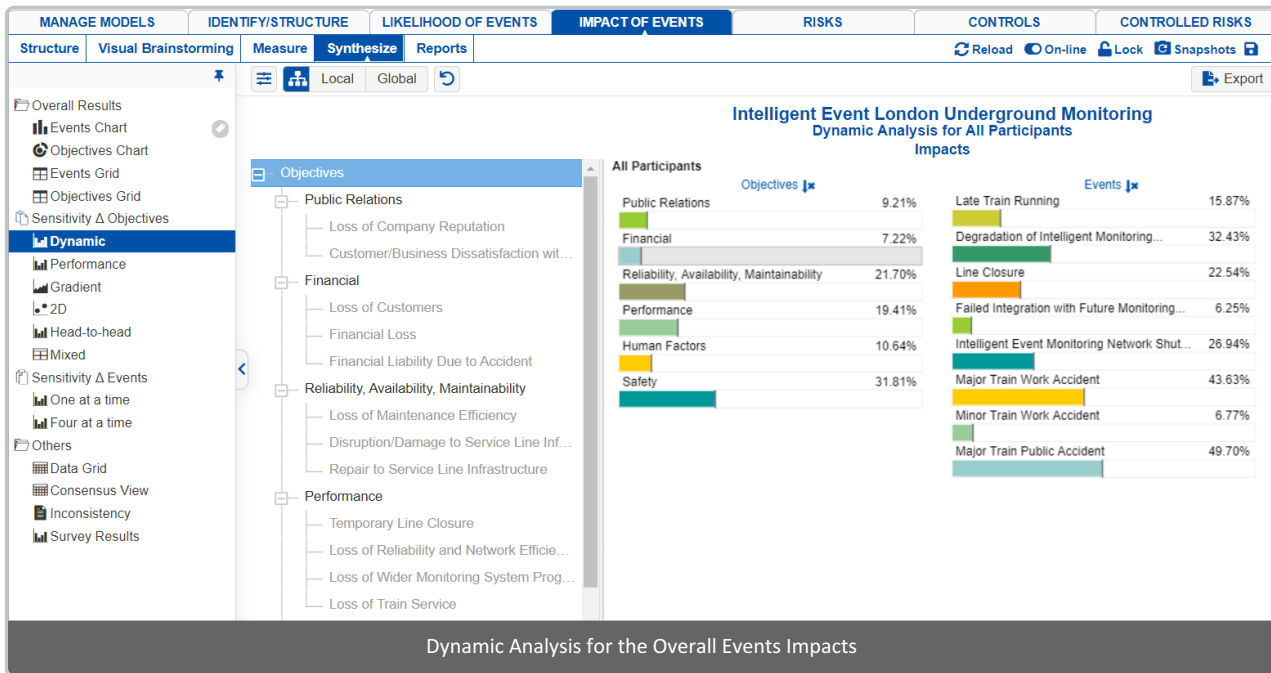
MANAGE MODELS | IDENTIFY/STRUCTURE | LIKELIHOOD OF EVENTS | IMPACT OF EVENTS | RISKS | CONTROLS | CONTROLLED RISKS

Structure | Visual Brainstorming | Measure | Synthesize | Reports

Reload | On-line | Lock | Snapshots

Local | Global

Export

Overall Results
Events Chart
Objectives Chart
Events Grid
Objectives Grid
Sensitivity Δ Objectives
Dynamic
Performance
Gradient
2D
Head-to-head
Mixed
Sensitivity Δ Events
One at a time
Four at a time
Others
Data Grid
Consensus View
Inconsistency
Survey Results

Objectives
Public Relations
Loss of Company Reputation
Customer/Business Dissatisfaction wit...
Financial
Loss of Customers
Financial Loss
Financial Liability Due to Accident
Reliability, Availability, Maintainability
Loss of Maintenance Efficiency
Disruption/Damage to Service Line Inf...
Repair to Service Line Infrastructure
Performance
Temporary Line Closure
Loss of Reliability and Network Efficie...
Loss of Wider Monitoring System Prog...
Loss of Train Service

Intelligent Event London Underground Monitoring
Dynamic Analysis for All Participants
Impacts

All Participants

Objectives
Public Relations 9.21%
Financial 7.22%
Reliability, Availability, Maintainability 21.70%
Performance 19.41%
Human Factors 10.64%
Safety 31.81%

Events
Late Train Running 15.87%
Degradation of Intelligent Monitoring... 32.43%
Line Closure 22.54%
Failed Integration with Future Monitoring... 6.25%
Intelligent Event Monitoring Network Shut... 26.94%
Major Train Work Accident 43.63%
Minor Train Work Accident 6.77%
Major Train Public Accident 49.70%

Dynamic Analysis for the Overall Events Impacts